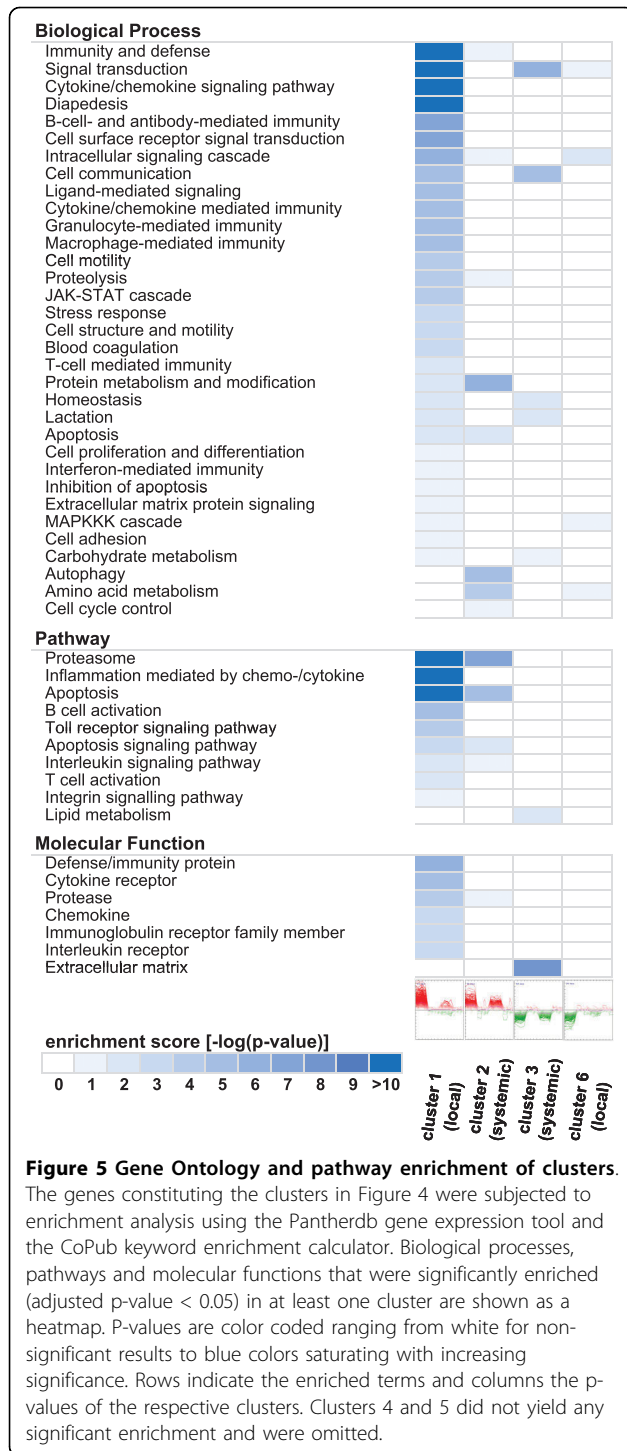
Biological Process
Immunity and defense
Signal transduction
Cytokine/chemokine signaling pathway
Diapedesis
B-cell- and antibody-mediated immunity
Cell surface receptor signal transduction
Intracellular signaling cascade
Cell communication
Ligand-mediated signaling
Cytokine/chemokine mediated immunity
Granulocyte-mediated immunity
Macrophage-mediated immunity
Cell motility
Proteolysis
JAK-STAT cascade
Stress response
Cell structure and motility
Blood coagulation
T-cell mediated immunity
Protein metabolism and modification
Homeostasis
Lactation
Apoptosis
Cell proliferation and differentiation
Interferon-mediated immunity
Inhibition of apoptosis
Extracellular matrix protein signaling
MAPKKK cascade
Cell adhesion
Carbohydrate metabolism
Autophagy
Amino acid metabolism
Cell cycle control

Pathway
Proteasome
Inflammation mediated by chemo-/cytokine
Apoptosis
B cell activation
Toll receptor signaling pathway
Apoptosis signaling pathway
Interleukin signaling pathway
T cell activation
Integrin signalling pathway
Lipid metabolism

Molecular Function
Defense/immunity protein
Cytokine receptor
Protease
Chemokine
Immunoglobulin receptor family member
Interleukin receptor
Extracellular matrix

enrichment score [-log(p-value)]
0 1 2 3 4 5 6 7 8 9 >10

cluster 1 (local)
cluster 2 (systemic)
cluster 3 (systemic)
cluster 6 (local)

**Figure 5 Gene Ontology and pathway enrichment of clusters**. The genes constituting the clusters in Figure 4 were subjected to enrichment analysis using the Pantherdb gene expression tool and the CoPub keyword enrichment calculator. Biological processes, pathways and molecular functions that were significantly enriched (adjusted p-value < 0.05) in at least one cluster are shown as a heatmap. P-values are color coded ranging from white for non-significant results to blue colors saturating with increasing significance. Rows indicate the enriched terms and columns the p-values of the respective clusters. Clusters 4 and 5 did not yield any significant enrichment and were omitted.